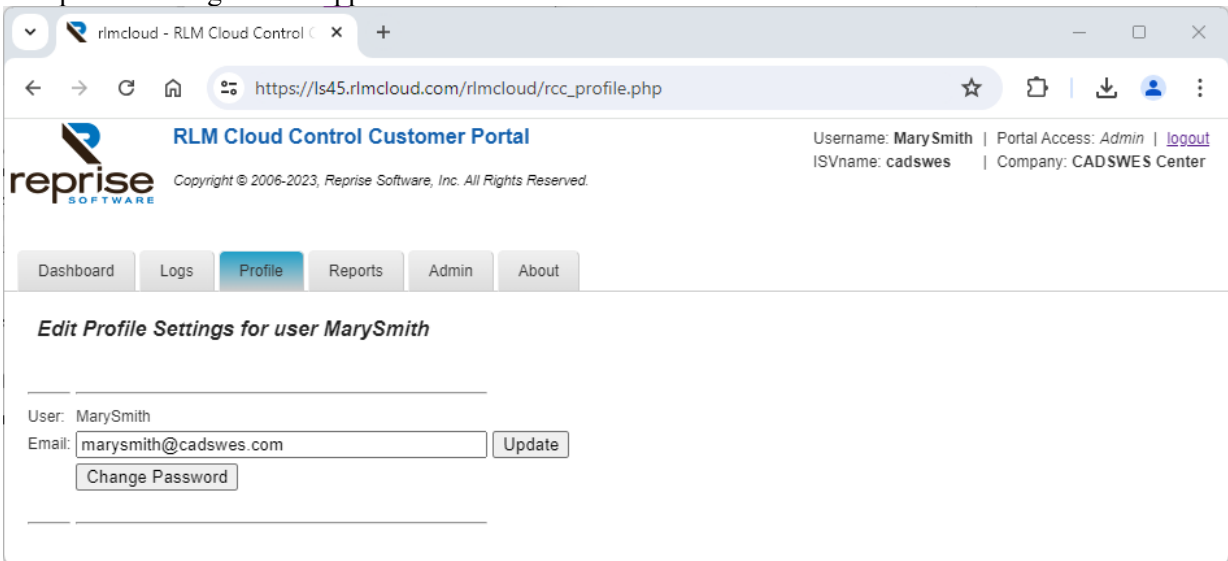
rlmcloud - RLM Cloud Control C ×
+

https://ls45.rlmcloud.com/rlmcloud/rcc_profile.php

reprise SOFTWARE

RLM Cloud Control Customer Portal

Copyright © 2006-2023, Reprise Software, Inc. All Rights Reserved.

Username: MarySmith | Portal Access: Admin | logout
ISVname: cadswes | Company: CADSWES Center

Dashboard Logs Profile Reports Admin About

Edit Profile Settings for user MarySmith

User: MarySmith
Email: marysmith@cadswes.com Update
Change Password